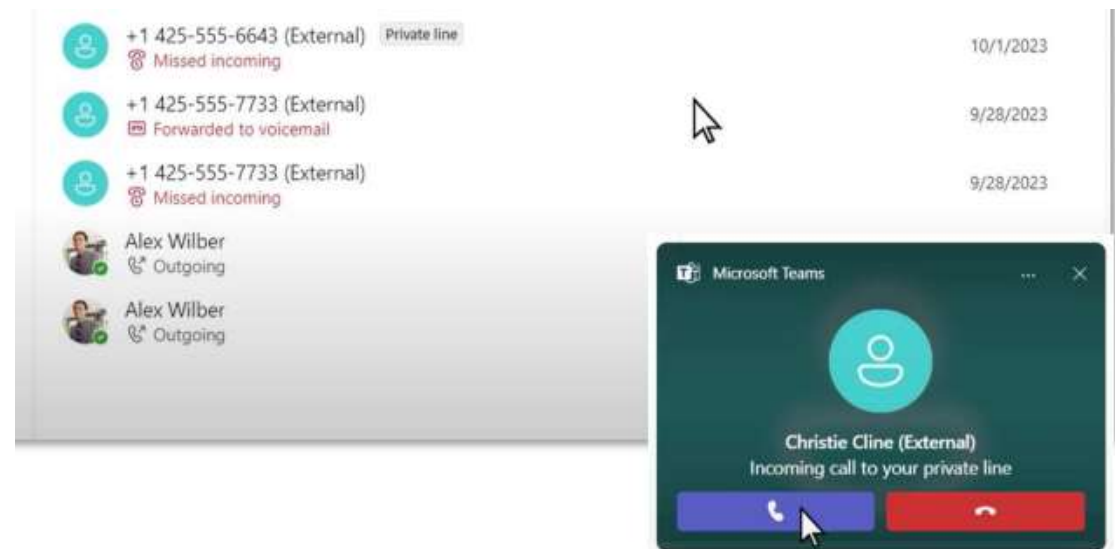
+1 425-555-6643 (External) Private line
Missed incoming
10/1/2023

+1 425-555-7733 (External)
Forwarded to voicemail
9/28/2023

+1 425-555-7733 (External)
Missed incoming
9/28/2023

Alex Wilber
Outgoing

Alex Wilber
Outgoing

Microsoft Teams ...

Christie Cline (External)
Incoming call to your private line